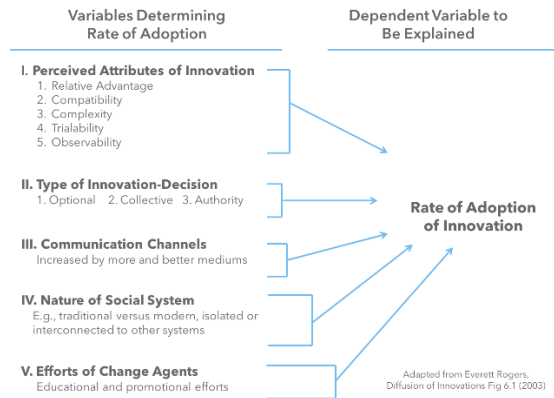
Variables Determining Rate of Adoption

Dependent Variable to Be Explained

I. Perceived Attributes of Innovation
1. Relative Advantage
2. Compatibility
3. Complexity
4. Trialability
5. Observability

II. Type of Innovation-Decision
1. Optional 2. Collective 3. Authority

III. Communication Channels
Increased by more and better mediums

IV. Nature of Social System
E.g., traditional versus modern, isolated or interconnected to other systems

V. Efforts of Change Agents
Educational and promotional efforts

Rate of Adoption of Innovation

Adapted from Everett Rogers, Diffusion of Innovations Fig 6.1 (2003)